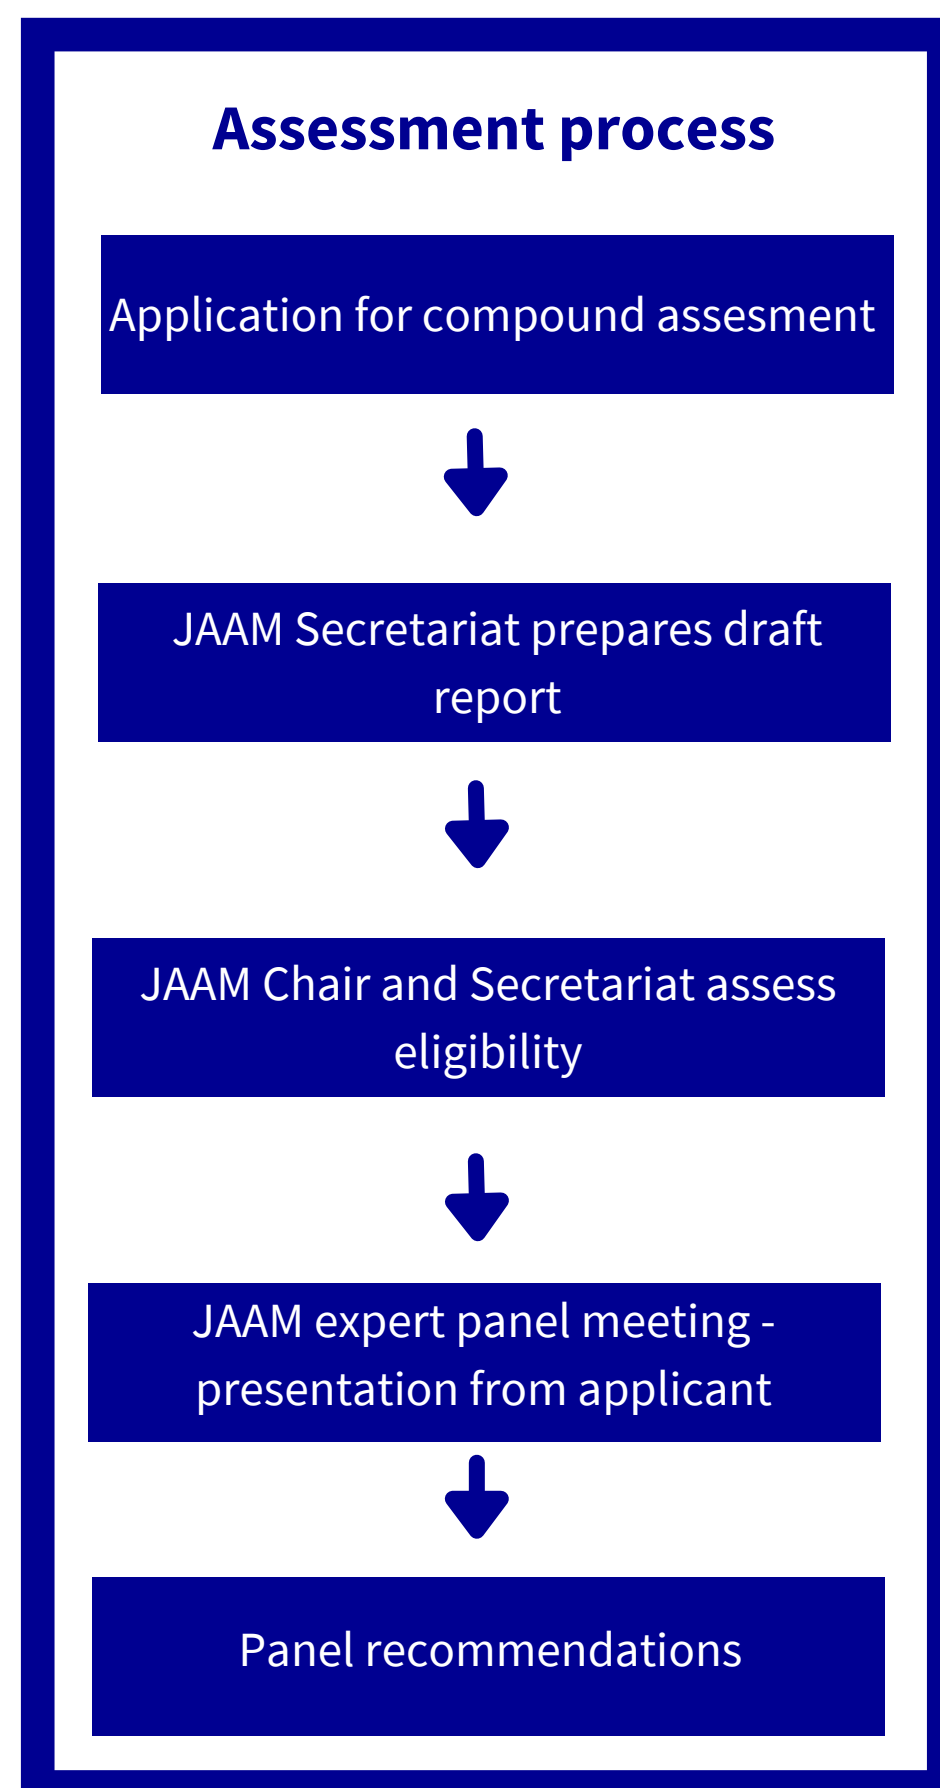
Assessment process

Application for compound assesment

JAAM Secretariat prepares draft report

JAAM Chair and Secretariat assess eligibility

JAAM expert panel meeting - presentation from applicant

Panel recommendations